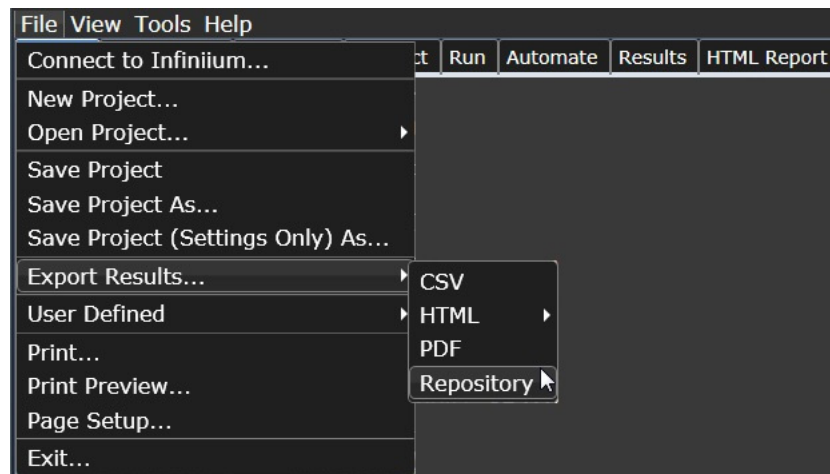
File View Tools Help

Connect to Infiniium...

New Project...
Open Project...

Save Project
Save Project As...
Save Project (Settings Only) As...

Export Results...

User Defined

Print...
Print Preview...
Page Setup...

Exit...

ct | Run | Automate | Results | HTML Report

CSV
HTML
PDF
Repository